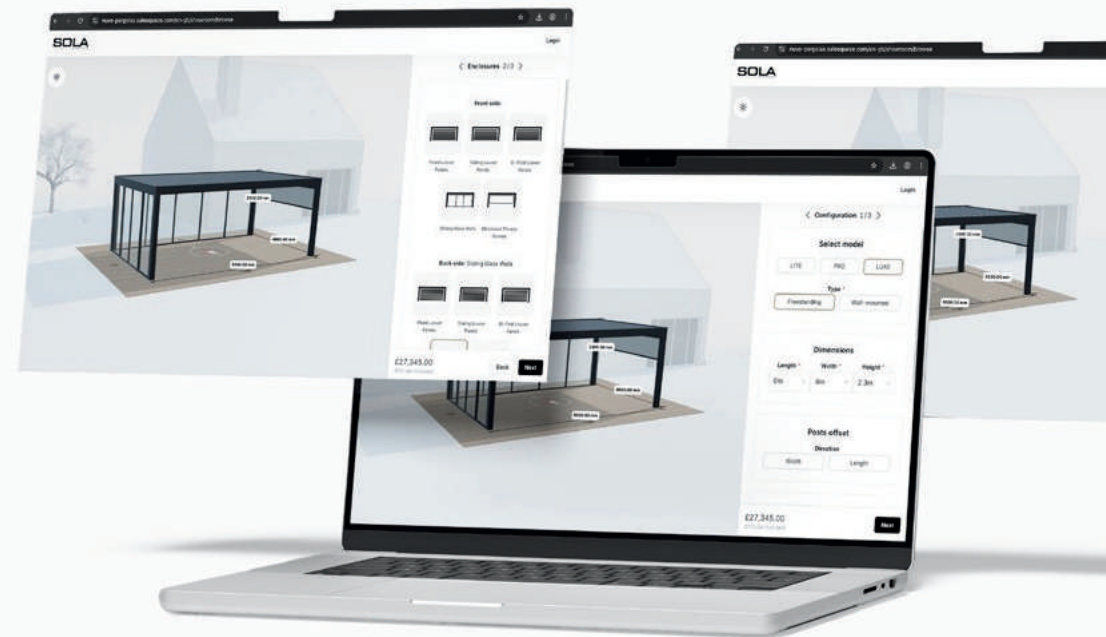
SOLA

Login

⟨ Enclosures 2/3 ⟩

Front side

Fixed Louver Panels

Sliding Louver Panels

Bi-Fold Louver Panels

Sliding Glass Walls

Motorised Privacy Screen

Back side: Sliding Glass Walls

Fixed Louver Panels

Sliding Louver Panels

Bi-Fold Louver Panels

£27,345.00

Back

Next

Login

⟨ Configuration 1/3 ⟩

Select model

LITE

PRO

LUXE

Type *

Freestanding

Wall-mounted

Dimensions

Length *

Width *

Height *

6m

4m

2.3m

Posts offset

Direction

Width

Length

£27,345.00

Next

SOLA